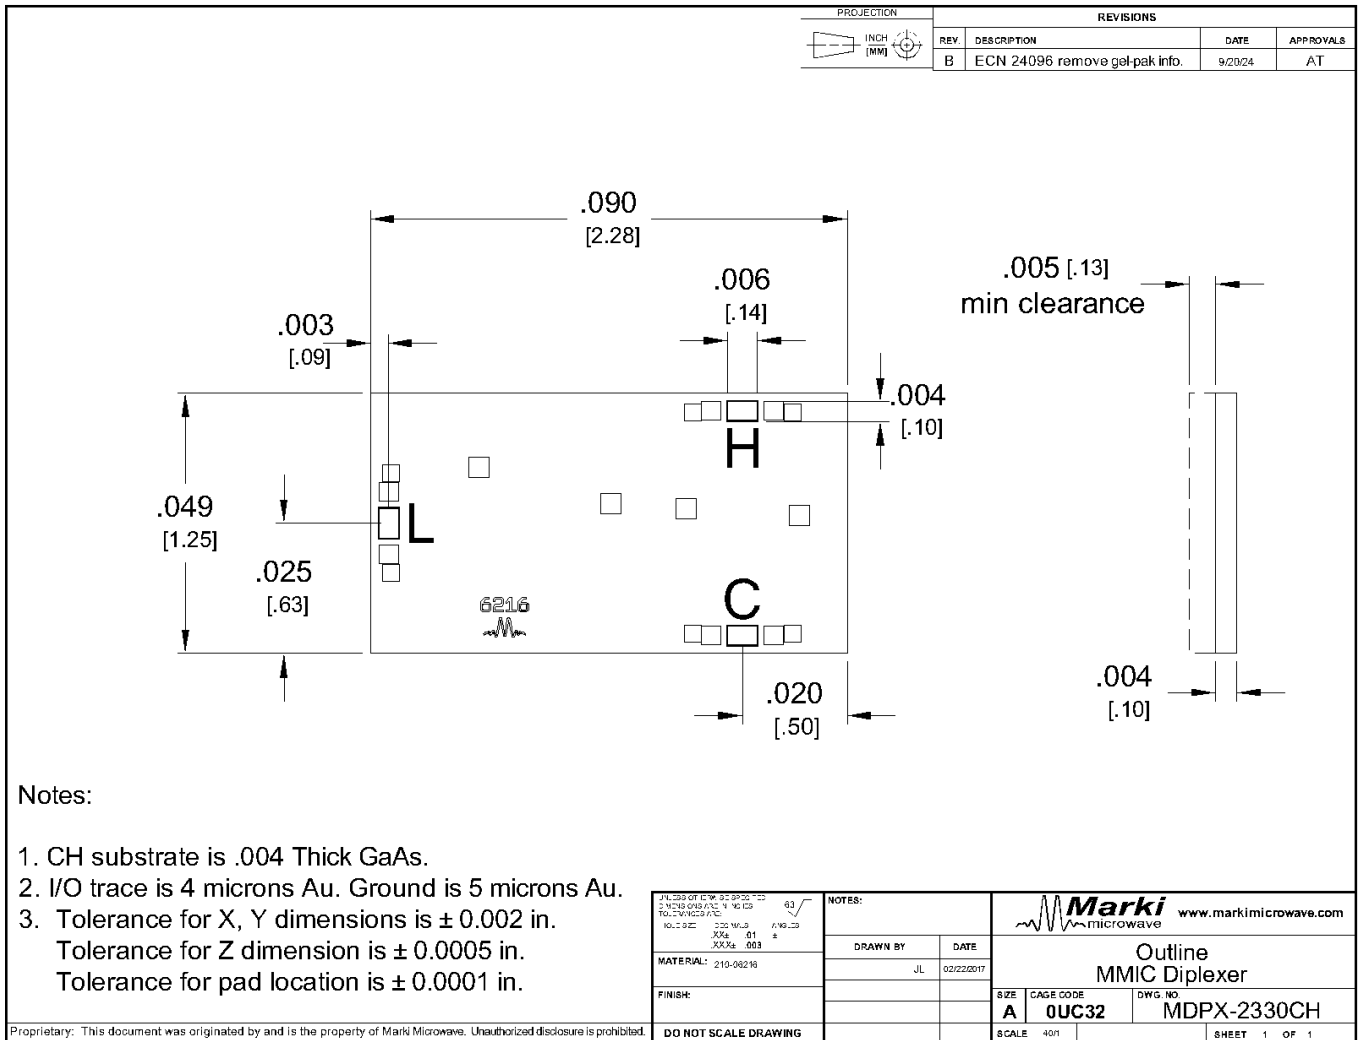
PROJECTION

INCH
[MM]

| REVISIONS | | | |
|---|---|---|---|
| REV. | DESCRIPTION | DATE | APPROVALS |
| B | ECN 24096 remove gel-pak info. | 9/20/24 | AT |

.090
[2.28]

.006
[.14]

.005 [.13]
min clearance

.003
[.09]

.004
[.10]

H

.049
[1.25]

L

.025
[.63]

6216

C

.020
[.50]

.004
[.10]

Notes:

1. CH substrate is .004 Thick GaAs.
2. I/O trace is 4 microns Au. Ground is 5 microns Au.
3. Tolerance for X, Y dimensions is ± 0.002 in.
Tolerance for Z dimension is ± 0.0005 in.
Tolerance for pad location is ± 0.0001 in.

UNLESS OTHERWISE SPECIFIED DIMENSIONS ARE IN INCHES TOLERANCES ARE: HOLE SIZE DECIMALS .XX± .01 .XXX± .003 ANGLES ± 63

NOTES:

DRAWN BY JL DATE 02/22/2017

MATERIAL: 210-06216

FINISH:

Marki microwave www.markimicrowave.com

Outline
MMIC Diplexer

SIZE A CAGE CODE 0UC32 DWG. NO. MDPX-2330CH

SCALE 40/1 SHEET 1 OF 1

Proprietary: This document was originated by and is the property of Marki Microwave. Unauthorized disclosure is prohibited.

DO NOT SCALE DRAWING